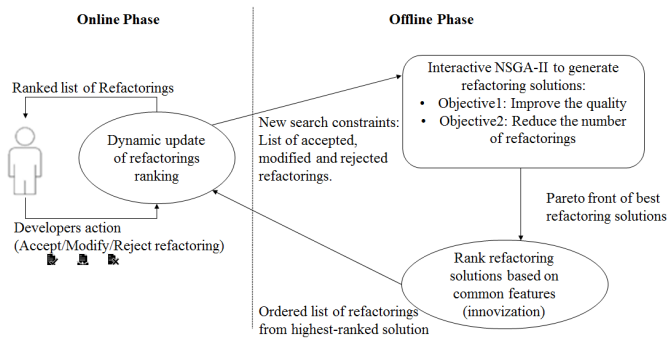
Online Phase

Offline Phase

Ranked list of Refactorings

Dynamic update of refactorings ranking

Developers action (Accept/Modify/Reject refactoring)

New search constraints: List of accepted, modified and rejected refactorings.

Interactive NSGA-II to generate refactoring solutions:

- Objective1: Improve the quality
- Objective2: Reduce the number of refactorings

Pareto front of best refactoring solutions

Rank refactoring solutions based on common features (innovization)

Ordered list of refactorings from highest-ranked solution